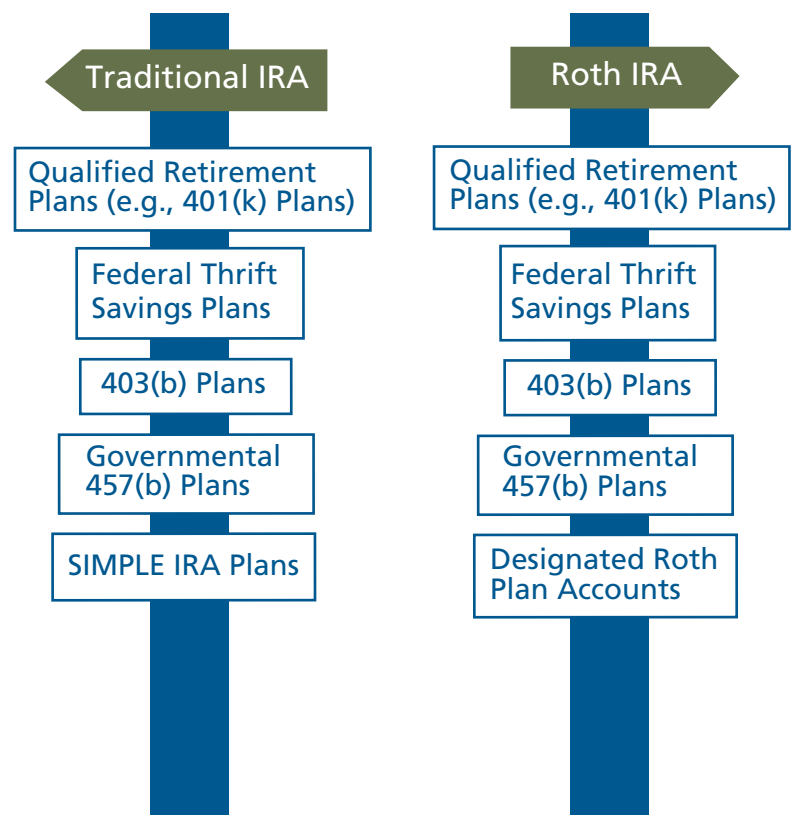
Traditional IRA

Qualified Retirement Plans (e.g., 401(k) Plans)

Federal Thrift Savings Plans

403(b) Plans

Governmental 457(b) Plans

SIMPLE IRA Plans

Roth IRA

Qualified Retirement Plans (e.g., 401(k) Plans)

Federal Thrift Savings Plans

403(b) Plans

Governmental 457(b) Plans

Designated Roth Plan Accounts